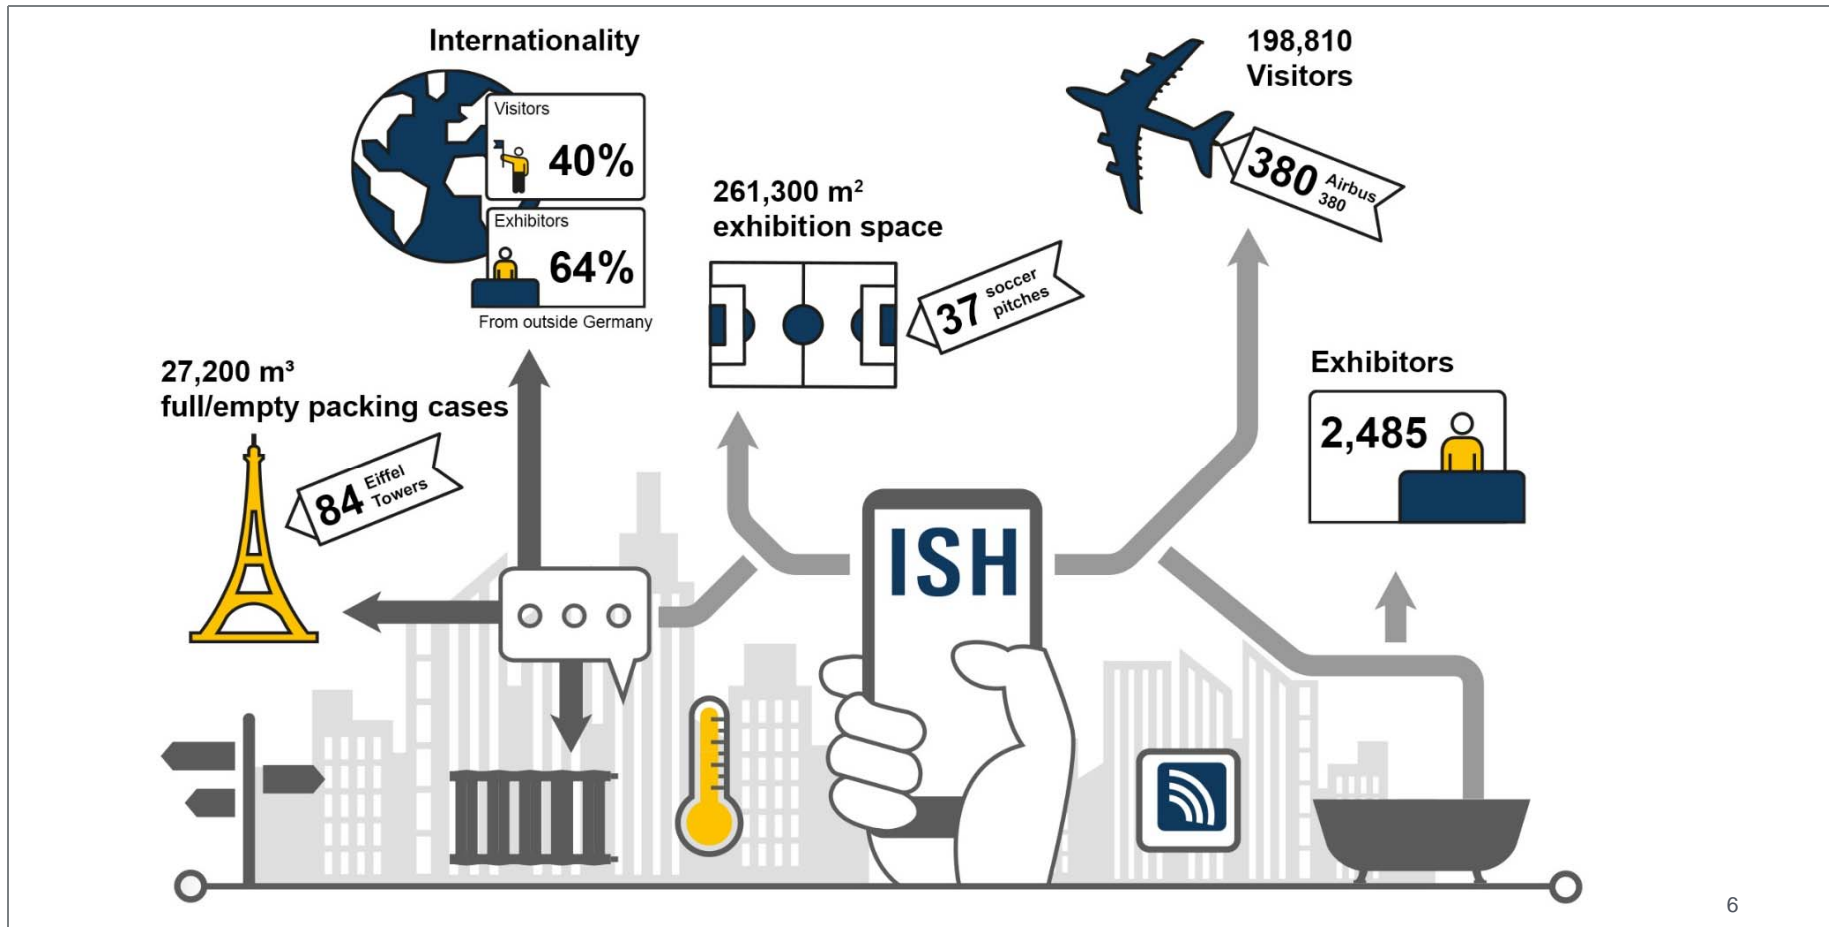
Internationality

Visitors

40%

Exhibitors

64%

From outside Germany

198,810 Visitors

380 Airbus 380

261,300 m$^2$ exhibition space

37 soccer pitches

27,200 m$^3$ full/empty packing cases

84 Eiffel Towers

Exhibitors

2,485

ISH

6